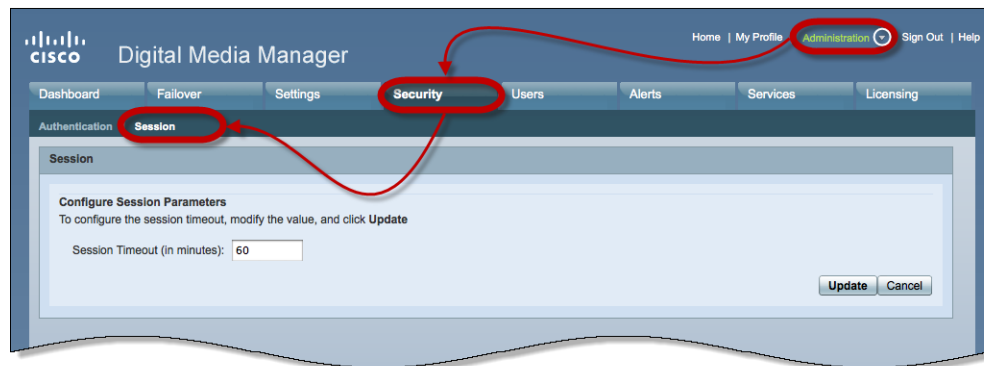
cisco Digital Media Manager

Home | My Profile | Administration | Sign Out | Help

Dashboard | Failover | Settings | Security | Users | Alerts | Services | Licensing

Authentication | Session

Session

Configure Session Parameters
To configure the session timeout, modify the value, and click **Update**

Session Timeout (in minutes): 60

Update | Cancel